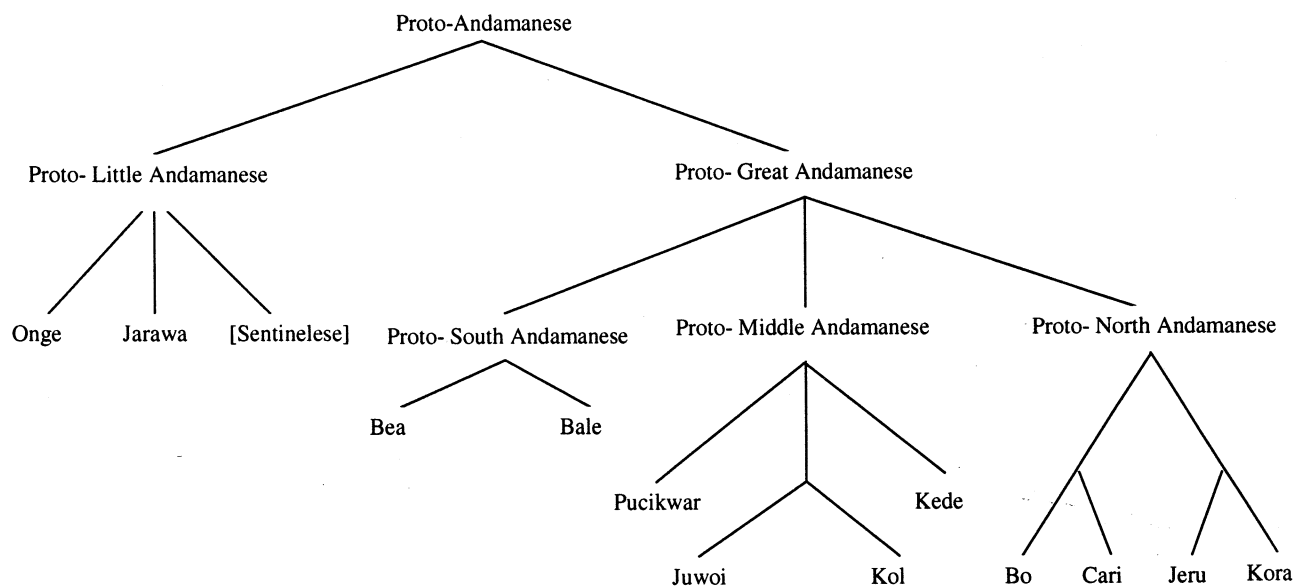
Proto-Andamanese

Proto- Little Andamanese

Proto- Great Andamanese

Onge

Jarawa

[Sentinelese]

Proto- South Andamanese

Proto- Middle Andamanese

Proto- North Andamanese

Bea

Bale

Pucikwar

Kede

Juwoi

Kol

Bo

Cari

Jeru

Kora